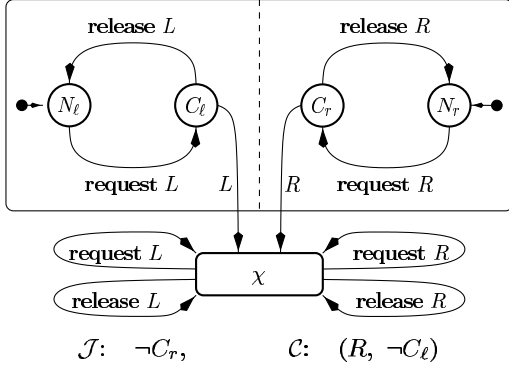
release $L$

release $R$

$N_\ell$

$C_\ell$

$C_r$

$N_r$

request $L$

$L$

$R$

request $R$

request $L$

$\chi$

request $R$

release $L$

release $R$

$\mathcal{J}$: $\neg C_r$,

$\mathcal{C}$: $(R, \neg C_\ell)$